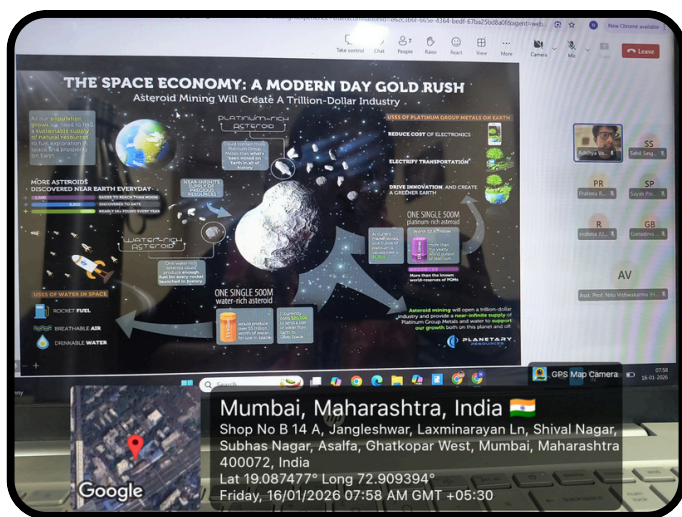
Take control Chat People Raise React View More Camera Mic Leave

New Chrome available

THE SPACE ECONOMY: A MODERN DAY GOLD RUSH

Asteroid Mining Will Create A Trillion-Dollar Industry

As our population grows, we need to find a sustainable supply of natural resources to fuel exploration of space and prosperity on Earth.

MORE ASTEROIDS DISCOVERED NEAR EARTH EVERYDAY

PLATINUM-RICH ASTEROID

WATER-RICH ASTEROID

USES OF PLATINUM GROUP METALS ON EARTH

REDUCE COST OF ELECTRONICS

ELECTRIFY TRANSPORTATION

DRIVE INNOVATION, AND CREATE A GREENER EARTH

ONE SINGLE 500M platinum-rich asteroid

ONE SINGLE 500M water-rich asteroid

USES OF WATER IN SPACE

ROCKET FUEL

BREATHABLE AIR

DRINKABLE WATER

Asteroid mining will open a trillion-dollar industry and provide a near-infinite supply of Platinum Group Metals and water to support our growth both on this planet and off.

PLANETARY RESOURCES

SS
PR
SP
R
GB
AV

Search

GPS Map Camera

07:58
16-01-2026

Mumbai, Maharashtra, India 🇮🇳

Shop No B 14 A, Jangleshwar, Laxminarayan Ln, Shival Nagar, Subhas Nagar, Asalfa, Ghatkopar West, Mumbai, Maharashtra 400072, India

Lat 19.087477° Long 72.909394°

Friday, 16/01/2026 07:58 AM GMT +05:30

Google